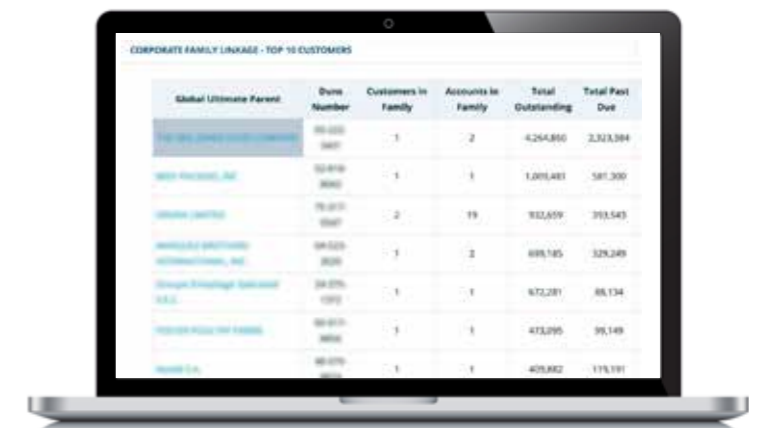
CORPORATE FAMILY LINKAGE - TOP 10 CUSTOMERS

| Global Ultimate Parent | Duns Number | Customers in Family | Accounts in Family | Total Outstanding | Total Past Due |
|---|---|---|---|---|---|
| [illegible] | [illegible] | 1 | 2 | 4,264,850 | 2,323,384 |
| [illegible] | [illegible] | 1 | 1 | 1,005,481 | 581,300 |
| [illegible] | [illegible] | 2 | 19 | 932,659 | 393,543 |
| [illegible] | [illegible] | 1 | 2 | 699,185 | 329,249 |
| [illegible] | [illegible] | 1 | 1 | 672,281 | 88,134 |
| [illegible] | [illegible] | 1 | 1 | 413,095 | 99,149 |
| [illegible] | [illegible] | 1 | 1 | 409,882 | 119,191 |